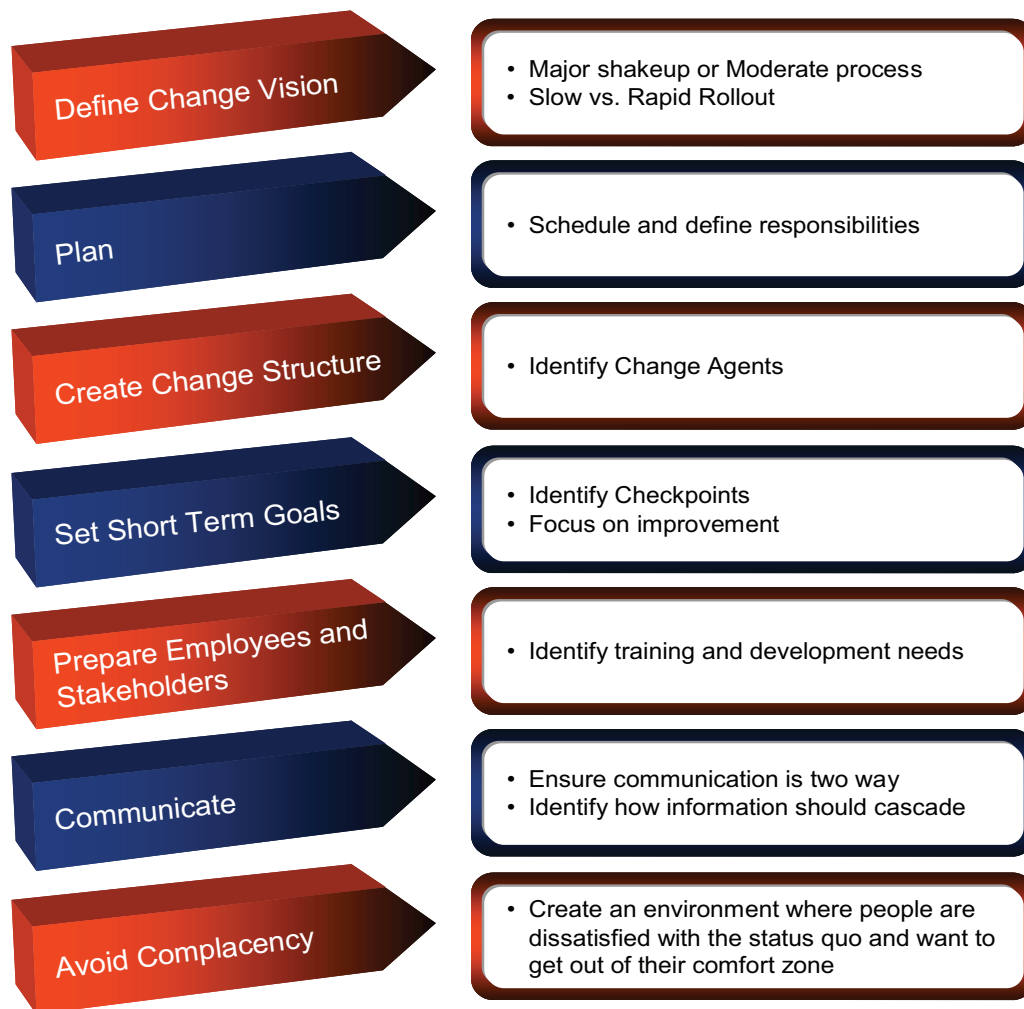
Define Change Vision

• Major shakeup or Moderate process
• Slow vs. Rapid Rollout

Plan

• Schedule and define responsibilities

Create Change Structure

• Identify Change Agents

Set Short Term Goals

• Identify Checkpoints
• Focus on improvement

Prepare Employees and Stakeholders

• Identify training and development needs

Communicate

• Ensure communication is two way
• Identify how information should cascade

Avoid Complacency

• Create an environment where people are dissatisfied with the status quo and want to get out of their comfort zone